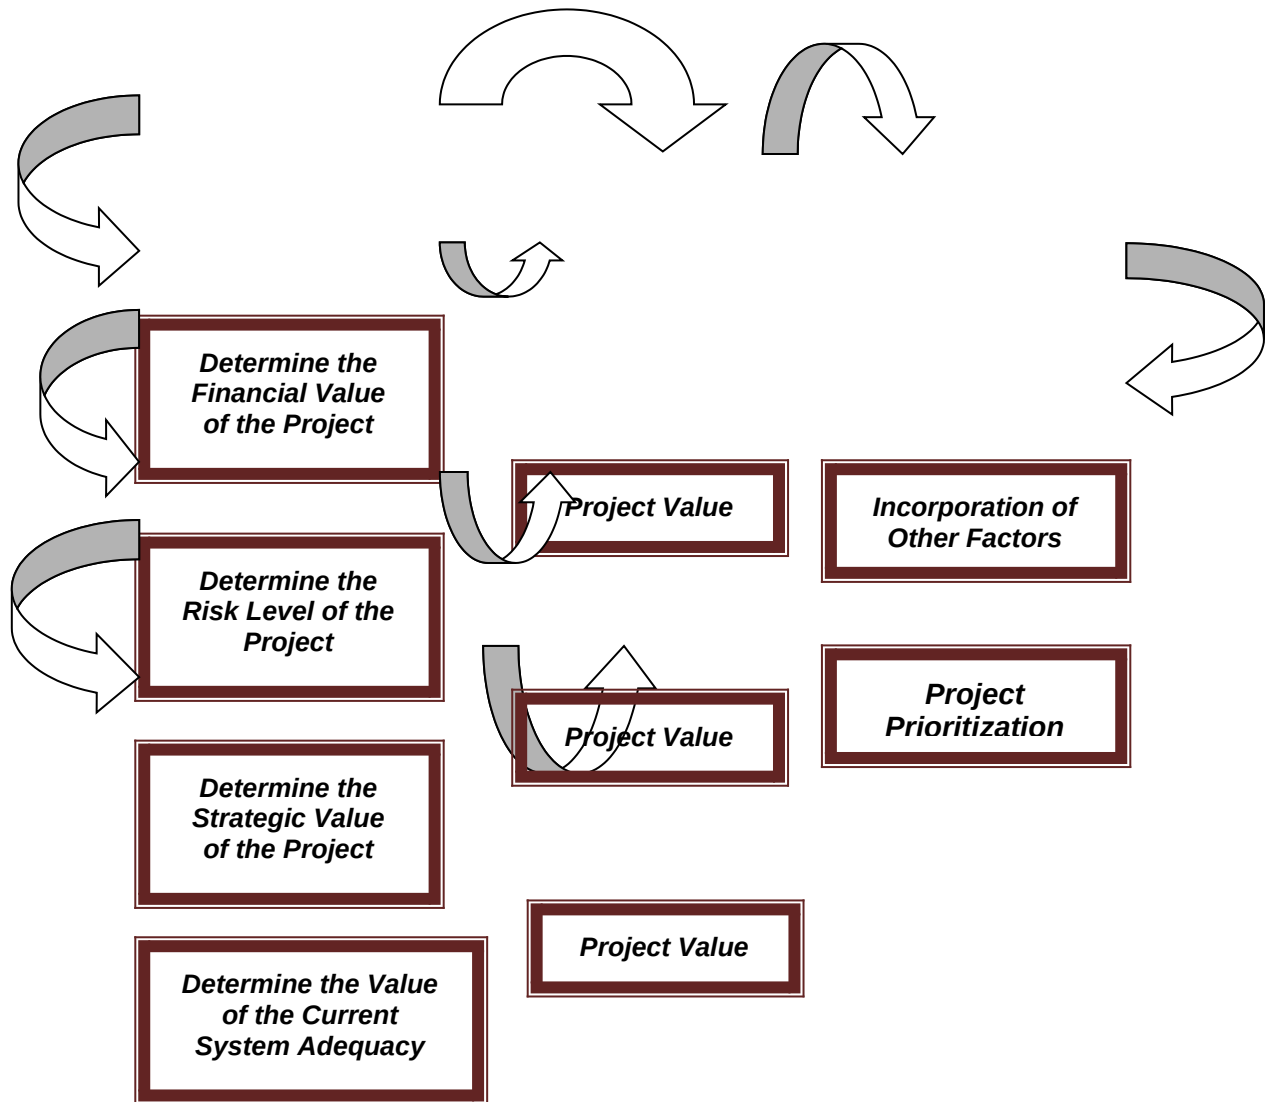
Determine the Financial Value of the Project

Determine the Risk Level of the Project

Determine the Strategic Value of the Project

Determine the Value of the Current System Adequacy

Project Value

Project Value

Project Value

Incorporation of Other Factors

Project Prioritization